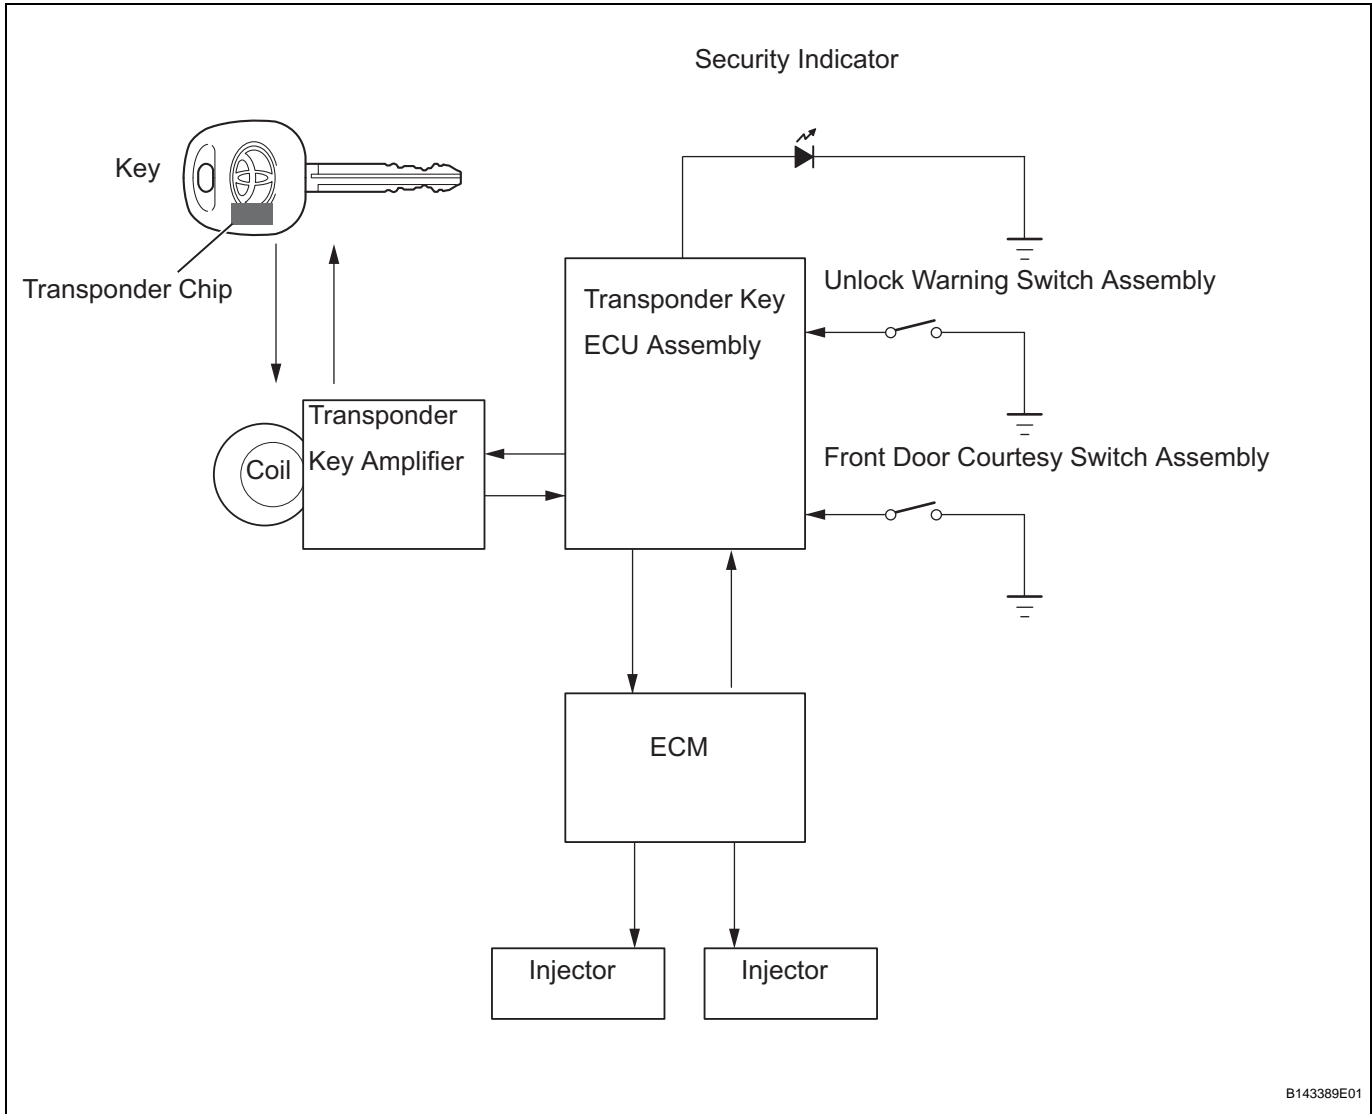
Security Indicator

Key

Transponder Chip

Transponder Key ECU Assembly

Unlock Warning Switch Assembly

Coil

Transponder Key Amplifier

Front Door Courtesy Switch Assembly

ECM

Injector

Injector

B143389E01